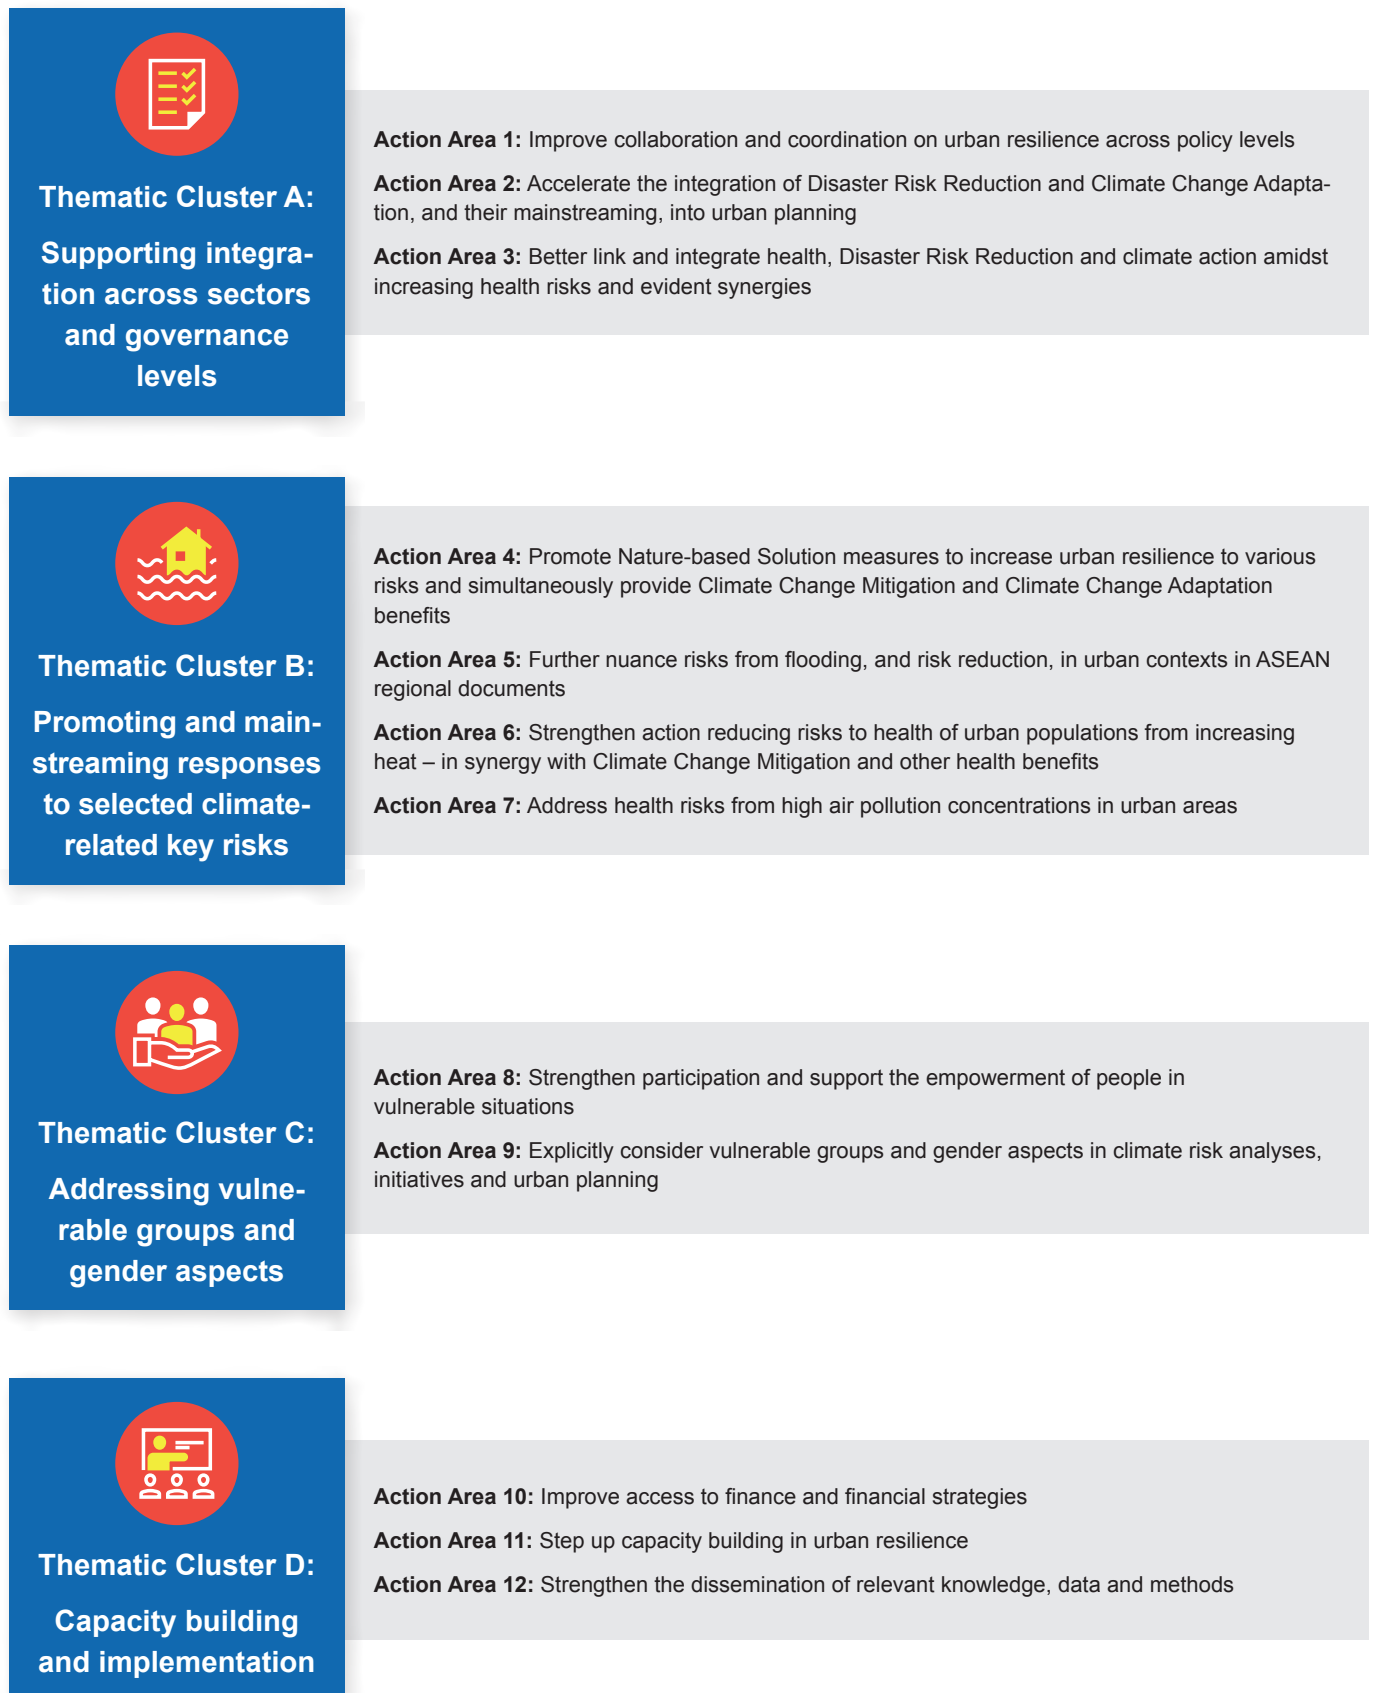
Thematic Cluster A:

Supporting integration across sectors and governance levels

**Action Area 1:** Improve collaboration and coordination on urban resilience across policy levels

**Action Area 2:** Accelerate the integration of Disaster Risk Reduction and Climate Change Adaptation, and their mainstreaming, into urban planning

**Action Area 3:** Better link and integrate health, Disaster Risk Reduction and climate action amidst increasing health risks and evident synergies

Thematic Cluster B:

Promoting and mainstreaming responses to selected climate-related key risks

**Action Area 4:** Promote Nature-based Solution measures to increase urban resilience to various risks and simultaneously provide Climate Change Mitigation and Climate Change Adaptation benefits

**Action Area 5:** Further nuance risks from flooding, and risk reduction, in urban contexts in ASEAN regional documents

**Action Area 6:** Strengthen action reducing risks to health of urban populations from increasing heat – in synergy with Climate Change Mitigation and other health benefits

**Action Area 7:** Address health risks from high air pollution concentrations in urban areas

Thematic Cluster C:

Addressing vulnerable groups and gender aspects

**Action Area 8:** Strengthen participation and support the empowerment of people in vulnerable situations

**Action Area 9:** Explicitly consider vulnerable groups and gender aspects in climate risk analyses, initiatives and urban planning

Thematic Cluster D:

Capacity building and implementation

**Action Area 10:** Improve access to finance and financial strategies

**Action Area 11:** Step up capacity building in urban resilience

**Action Area 12:** Strengthen the dissemination of relevant knowledge, data and methods